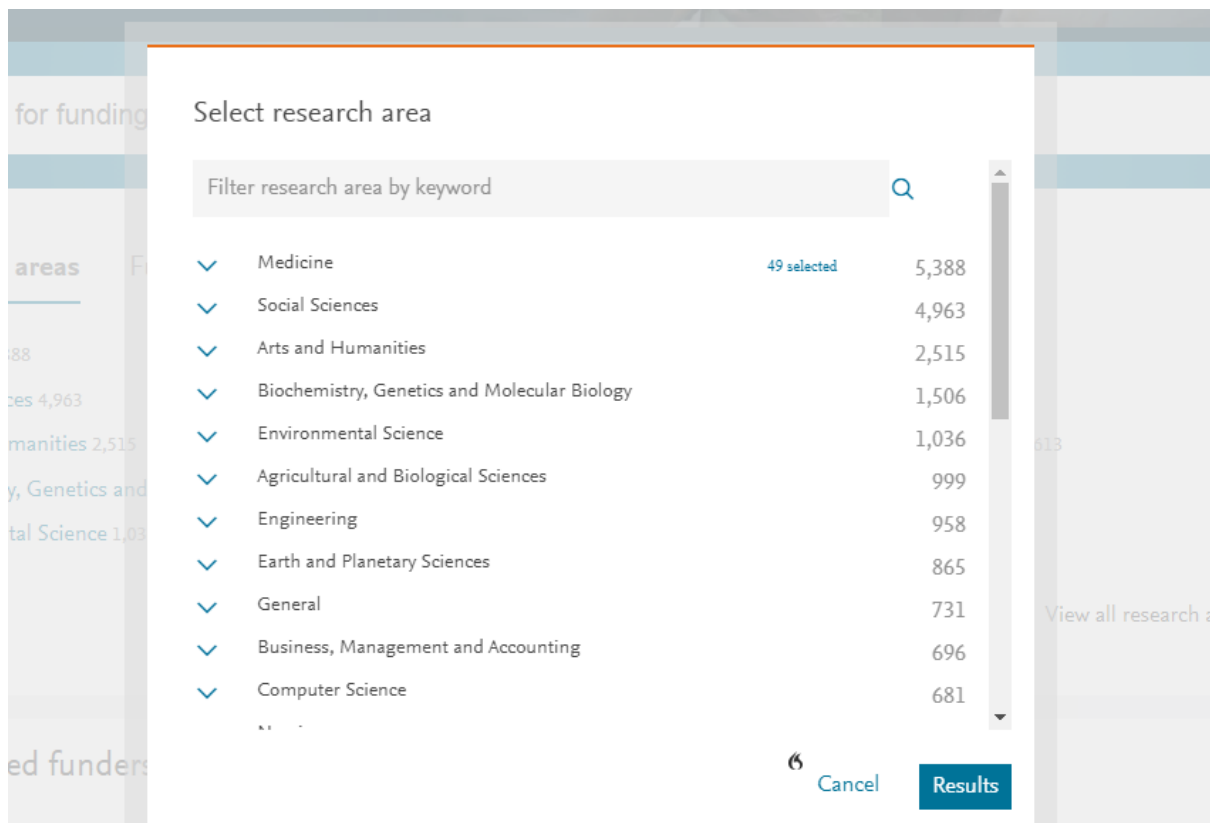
for funding

areas

388

ces 4,963

manities 2,515

y, Genetics and

tal Science 1,03

Select research area

Filter research area by keyword

| | | | |
|---|---|---|---|
| Medicine | 49 selected | 5,388 |
| Social Sciences | | 4,963 |
| Arts and Humanities | | 2,515 |
| Biochemistry, Genetics and Molecular Biology | | 1,506 |
| Environmental Science | | 1,036 |
| Agricultural and Biological Sciences | | 999 |
| Engineering | | 958 |
| Earth and Planetary Sciences | | 865 |
| General | | 731 |
| Business, Management and Accounting | | 696 |
| Computer Science | | 681 |

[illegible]

Cancel

Results

613

View all research a

ed funders